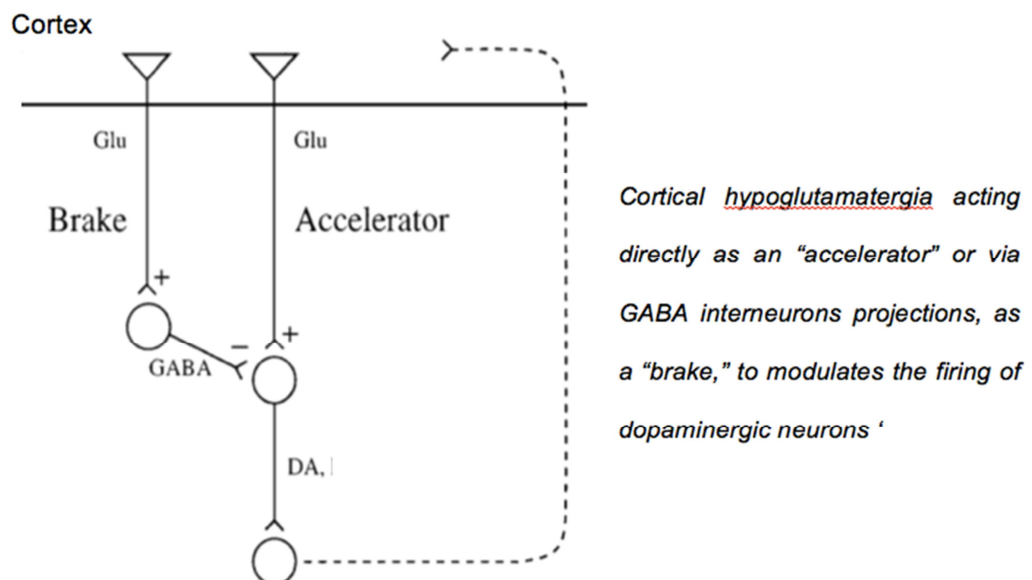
Cortex

Glu

Glu

Brake

Accelerator

+

GABA

−

+

DA, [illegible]

Cortical hypoglutamatergia acting directly as an "accelerator" or via GABA interneurons projections, as a "brake," to modulates the firing of dopaminergic neurons '